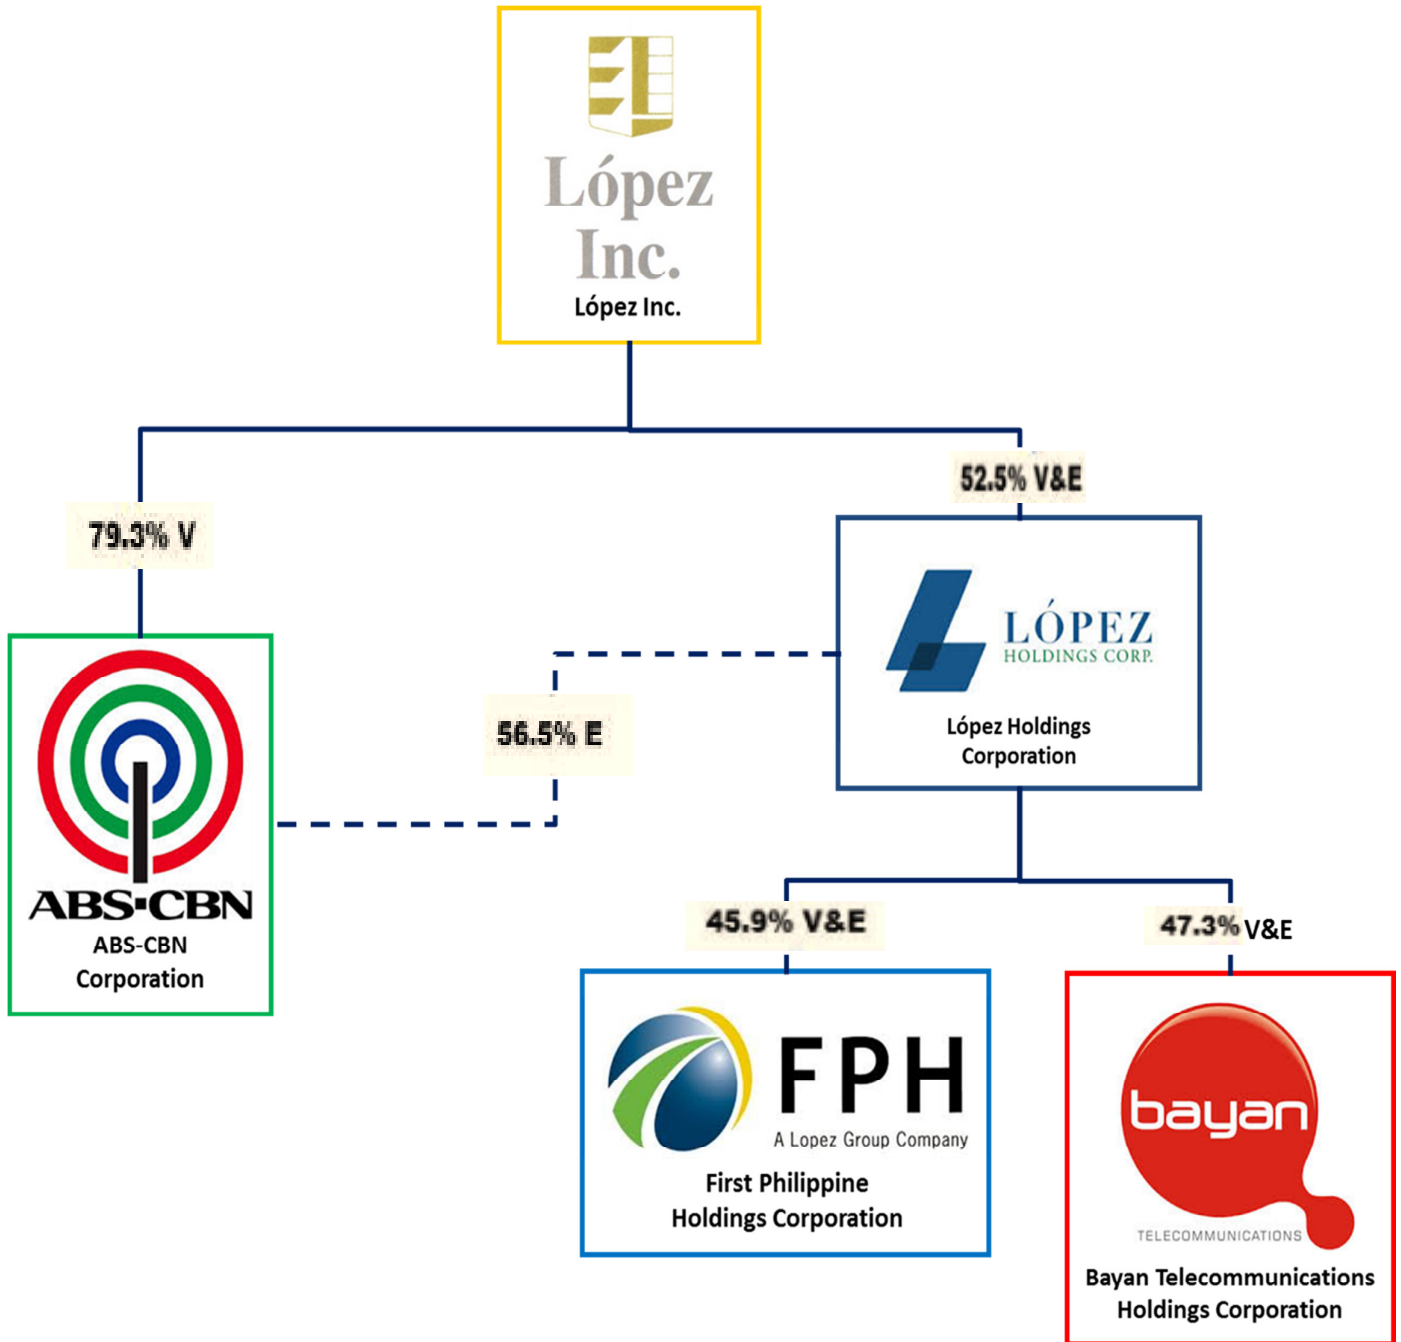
López Inc.
López Inc.

79.3% V

52.5% V&E

LÓPEZ
HOLDINGS CORP.
López Holdings Corporation

56.5% E

ABS-CBN
ABS-CBN Corporation

45.9% V&E

47.3% V&E

FPH
A Lopez Group Company
First Philippine Holdings Corporation

bayan
TELECOMMUNICATIONS
Bayan Telecommunications Holdings Corporation